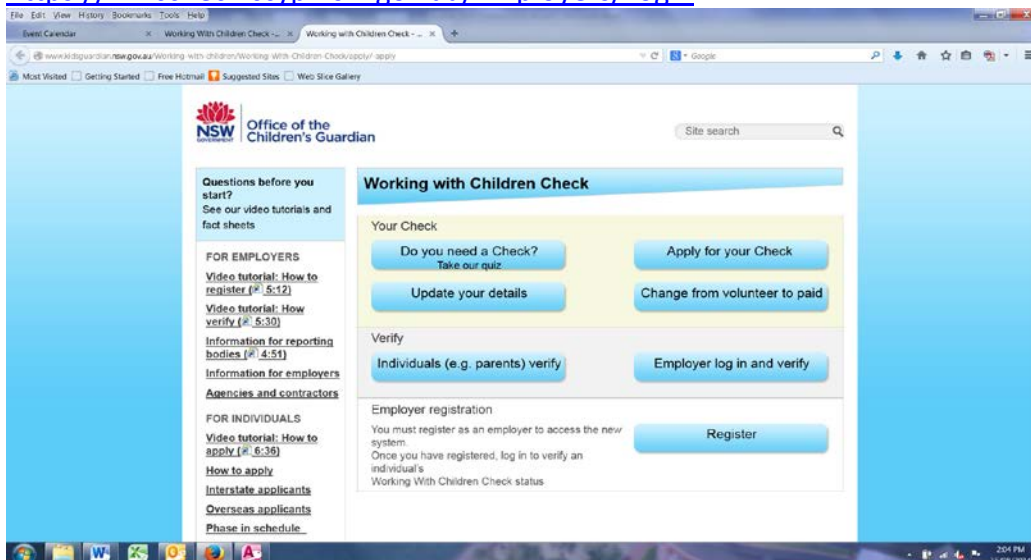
File Edit View History Bookmarks Tools Help

Event Calendar | Working With Children Check - ... | Working with Children Check - ...

www.kidsguardian.nsw.gov.au/Working-with-children/Working-With-Children-Check/apply/-apply

Google

Most Visited | Getting Started | Free Hotmail | Suggested Sites | Web Slice Gallery

NSW GOVERNMENT Office of the Children's Guardian

Site search

Questions before you start?
See our video tutorials and fact sheets

FOR EMPLOYERS

Video tutorial: How to register ( 5:12)

Video tutorial: How verify ( 5:30)

Information for reporting bodies ( 4:51)

Information for employers

Agencies and contractors

FOR INDIVIDUALS

Video tutorial: How to apply ( 6:36)

How to apply

Interstate applicants

Overseas applicants

Phase in schedule

Working with Children Check

Your Check

Do you need a Check? Take our quiz

Apply for your Check

Update your details

Change from volunteer to paid

Verify

Individuals (e.g. parents) verify

Employer log in and verify

Employer registration

You must register as an employer to access the new system.
Once you have registered, log in to verify an individual's
Working With Children Check status

Register

2:04 PM